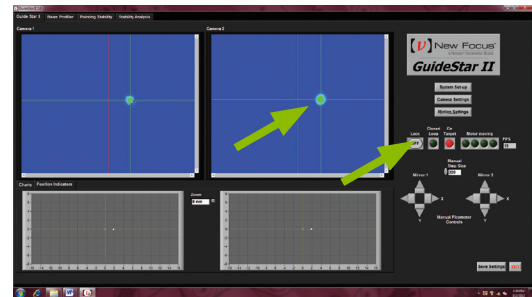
Guide Star II Beam Profiler Pointing Stability Stability Analysis

Camera 1

Camera 2

New Focus

GuideStar II

System Set-up

Camera Settings

Motion Settings

Lock

Closed Loop

On Target

Motor moving

FPS

Manual Step Size

Mirror 1

Mirror 2

Manual Picomotor Controls

Charts Position Indicators

Zoom

Save Settings

EXIT